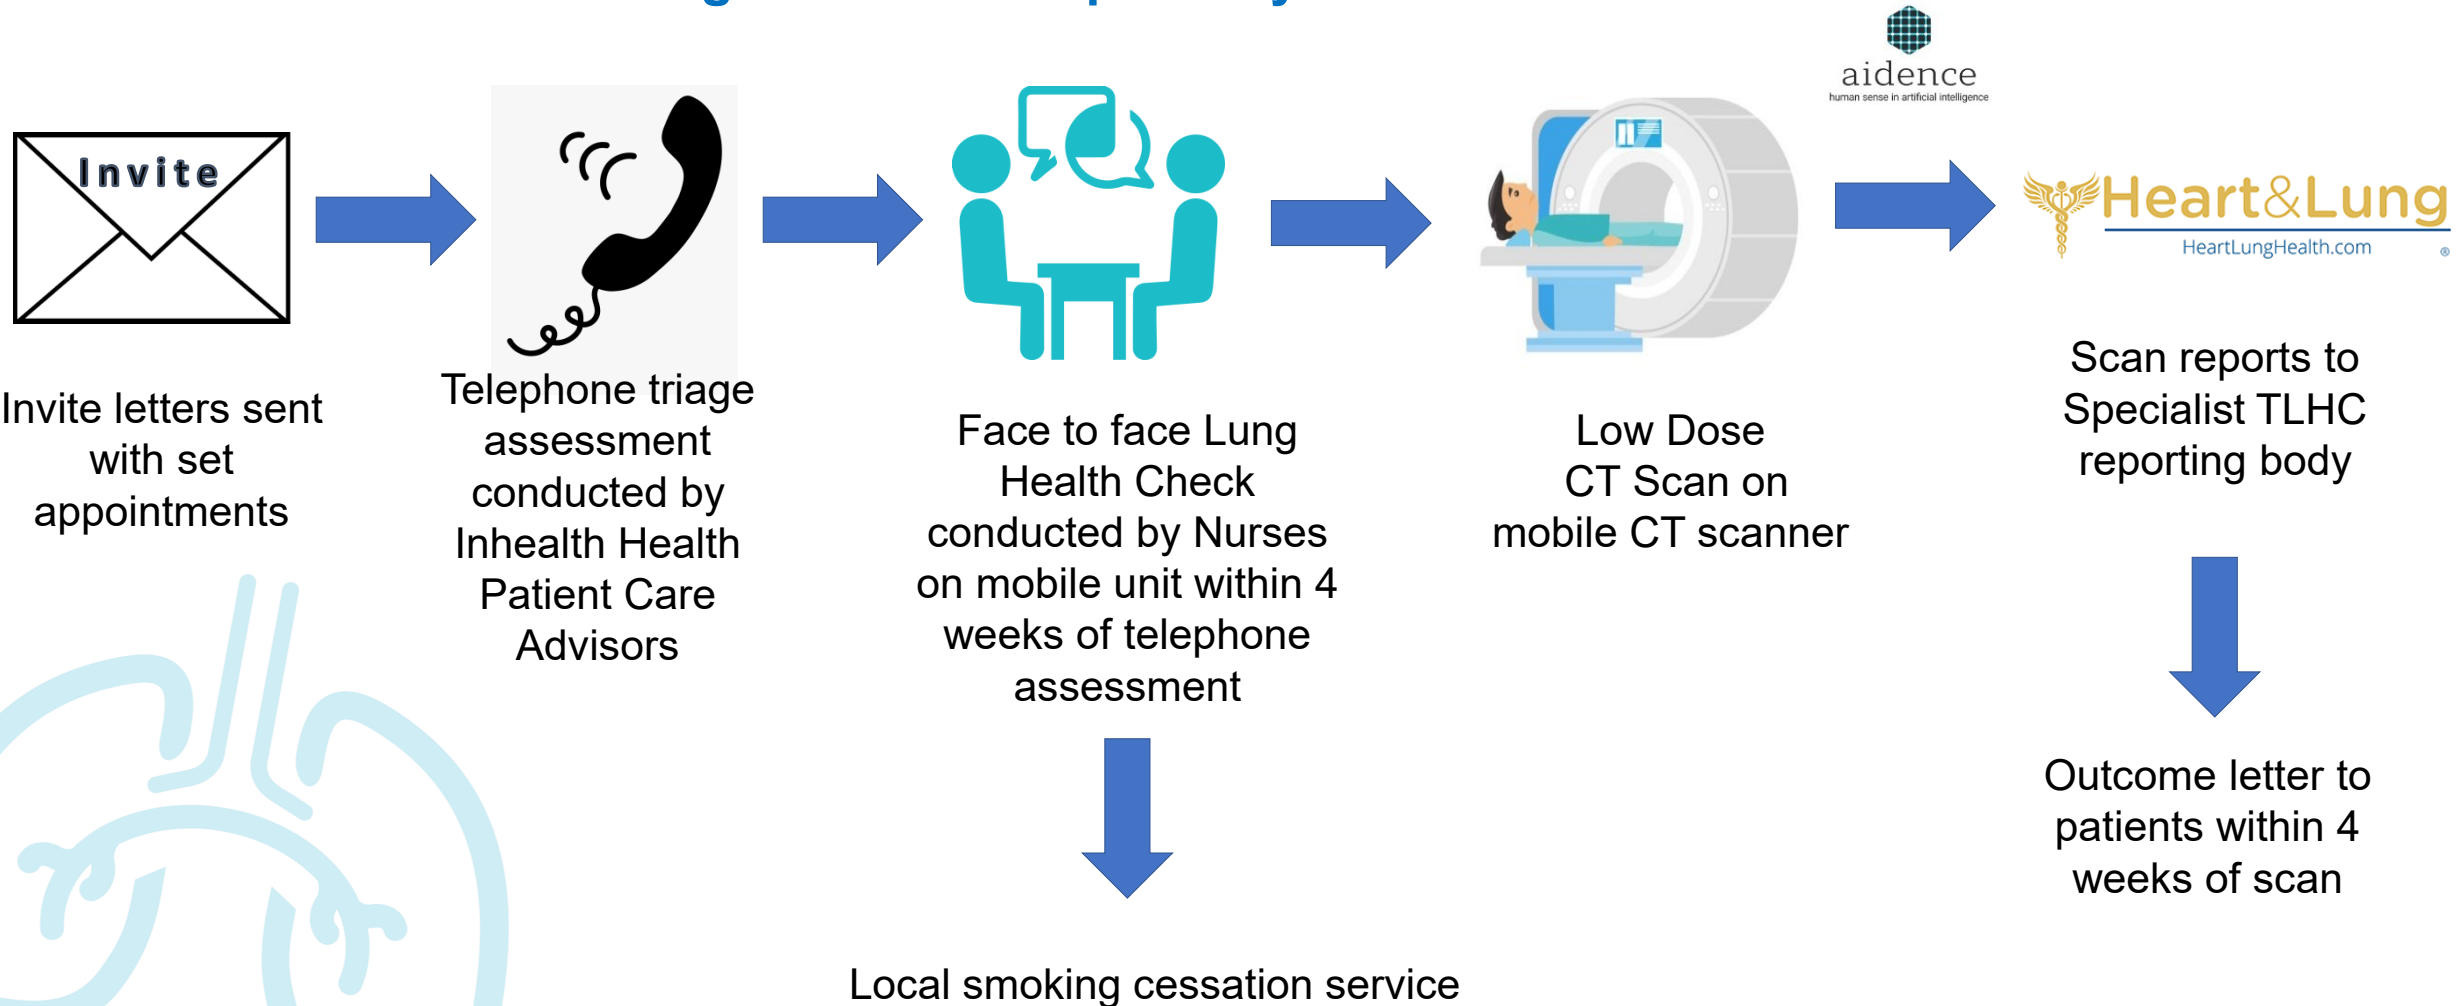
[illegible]

Invite

aidence
human sense in artificial intelligence

Heart&Lung
HeartLungHealth.com

Invite letters sent with set appointments

Telephone triage assessment conducted by Inhealth Health Patient Care Advisors

Face to face Lung Health Check conducted by Nurses on mobile unit within 4 weeks of telephone assessment

Low Dose CT Scan on mobile CT scanner

Scan reports to Specialist TLHC reporting body

Outcome letter to patients within 4 weeks of scan

Local smoking cessation service